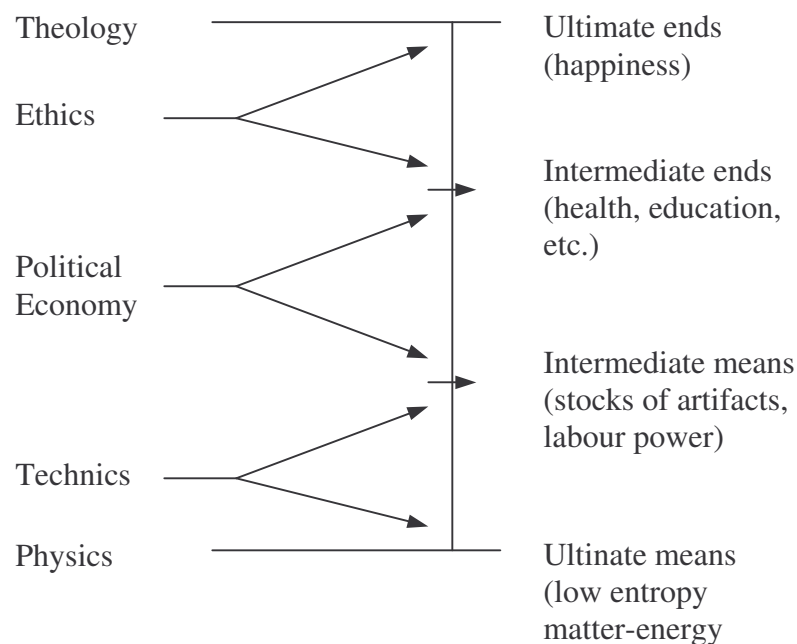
Theology

Ethics

Political Economy

Technics

Physics

Ultimate ends (happiness)

Intermediate ends (health, education, etc.)

Intermediate means (stocks of artifacts, labour power)

Ultinate means (low entropy matter-energy